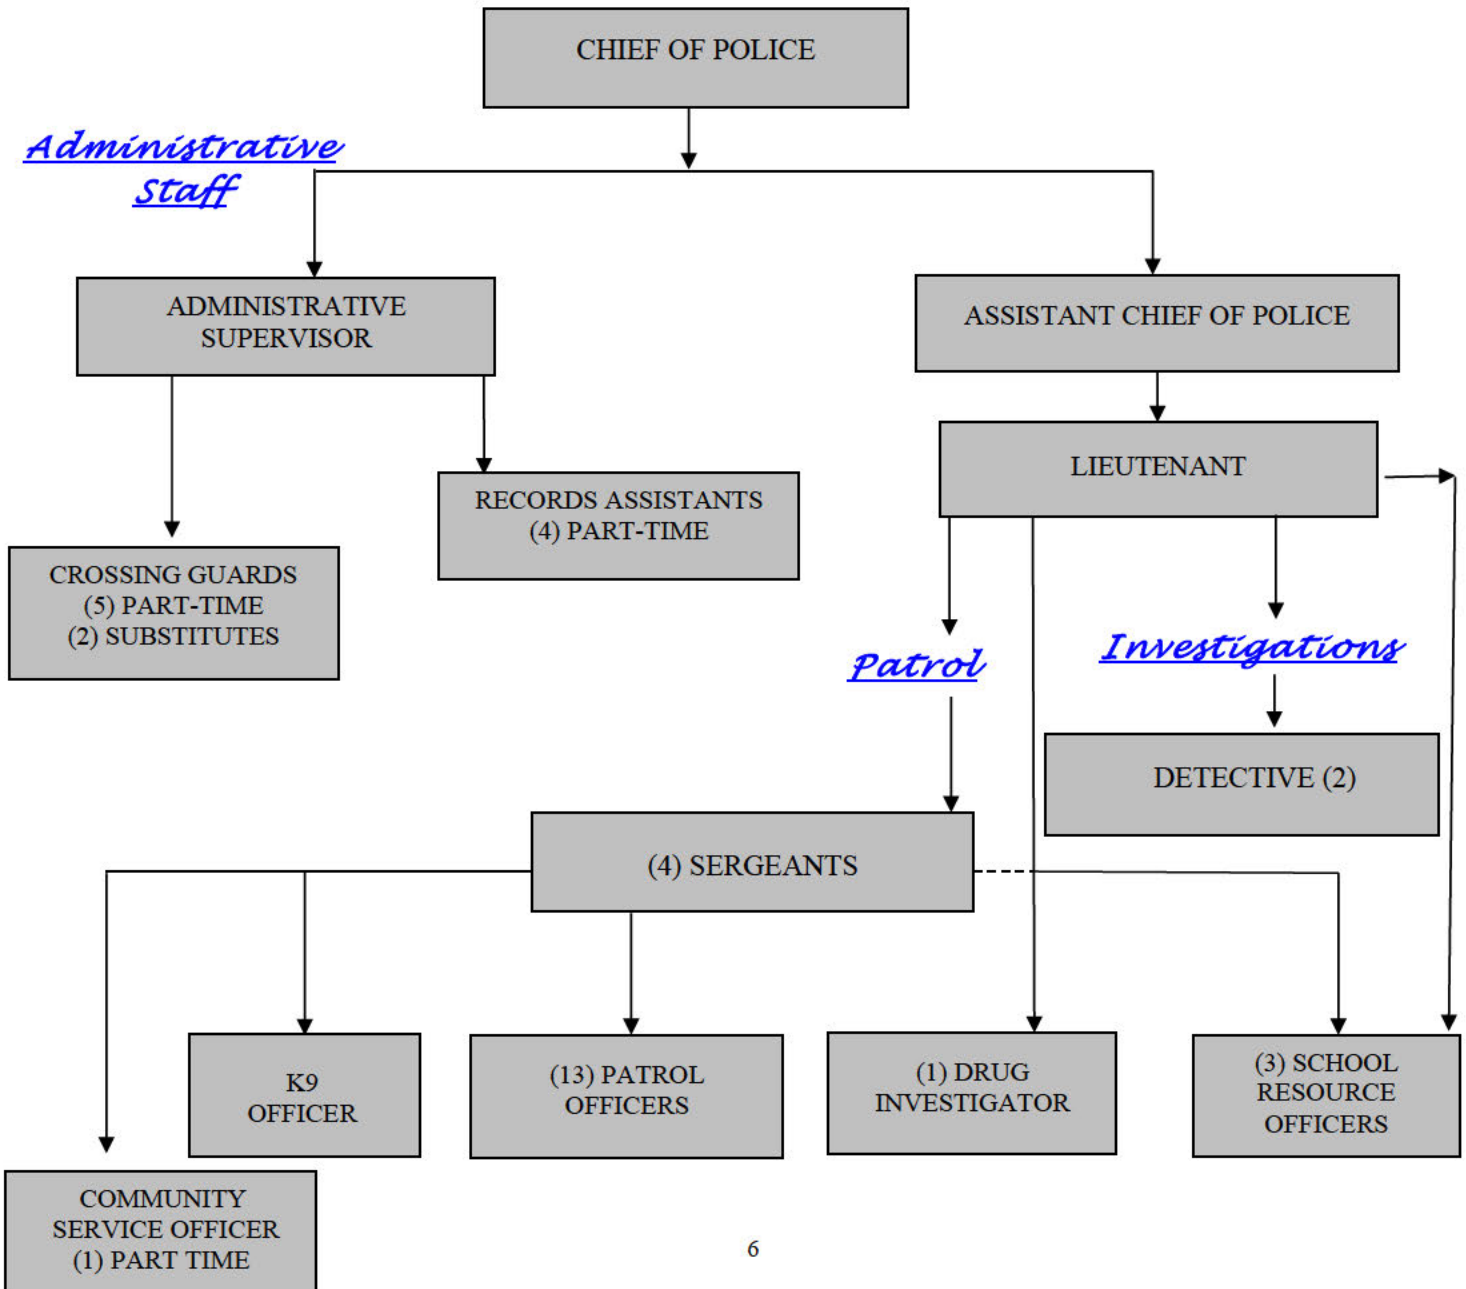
CHIEF OF POLICE

Administrative Staff

ADMINISTRATIVE SUPERVISOR

ASSISTANT CHIEF OF POLICE

LIEUTENANT

RECORDS ASSISTANTS (4) PART-TIME

CROSSING GUARDS (5) PART-TIME (2) SUBSTITUTES

Patrol

Investigations

DETECTIVE (2)

(4) SERGEANTS

K9 OFFICER

(13) PATROL OFFICERS

(1) DRUG INVESTIGATOR

(3) SCHOOL RESOURCE OFFICERS

COMMUNITY SERVICE OFFICER (1) PART TIME

6